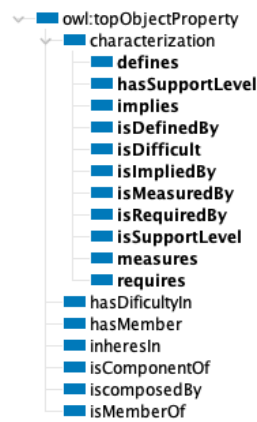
owl:topObjectProperty
characterization
defines
hasSupportLevel
implies
isDefinedBy
isDifficult
isImpliedBy
isMeasuredBy
isRequiredBy
isSupportLevel
measures
requires
hasDificultyIn
hasMember
inheresIn
isComponentOf
iscomposedBy
isMemberOf